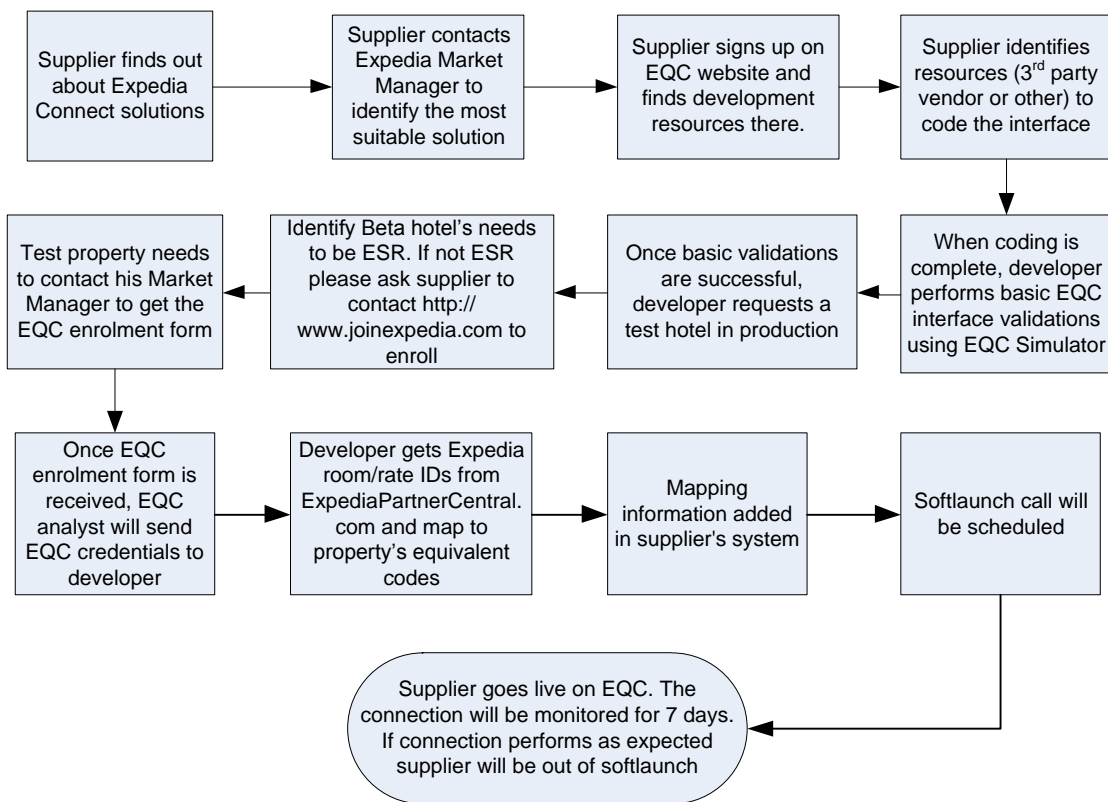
Supplier finds out about Expedia Connect solutions

Supplier contacts Expedia Market Manager to identify the most suitable solution

Supplier signs up on EQC website and finds development resources there.

Supplier identifies resources (3$^{rd}$ party vendor or other) to code the interface

When coding is complete, developer performs basic EQC interface validations using EQC Simulator

Once basic validations are successful, developer requests a test hotel in production

Identify Beta hotel's needs to be ESR. If not ESR please ask supplier to contact http://www.joinexpedia.com to enroll

Test property needs to contact his Market Manager to get the EQC enrolment form

Once EQC enrolment form is received, EQC analyst will send EQC credentials to developer

Developer gets Expedia room/rate IDs from ExpediaPartnerCentral.com and map to property's equivalent codes

Mapping information added in supplier's system

Softlaunch call will be scheduled

Supplier goes live on EQC. The connection will be monitored for 7 days. If connection performs as expected supplier will be out of softlaunch